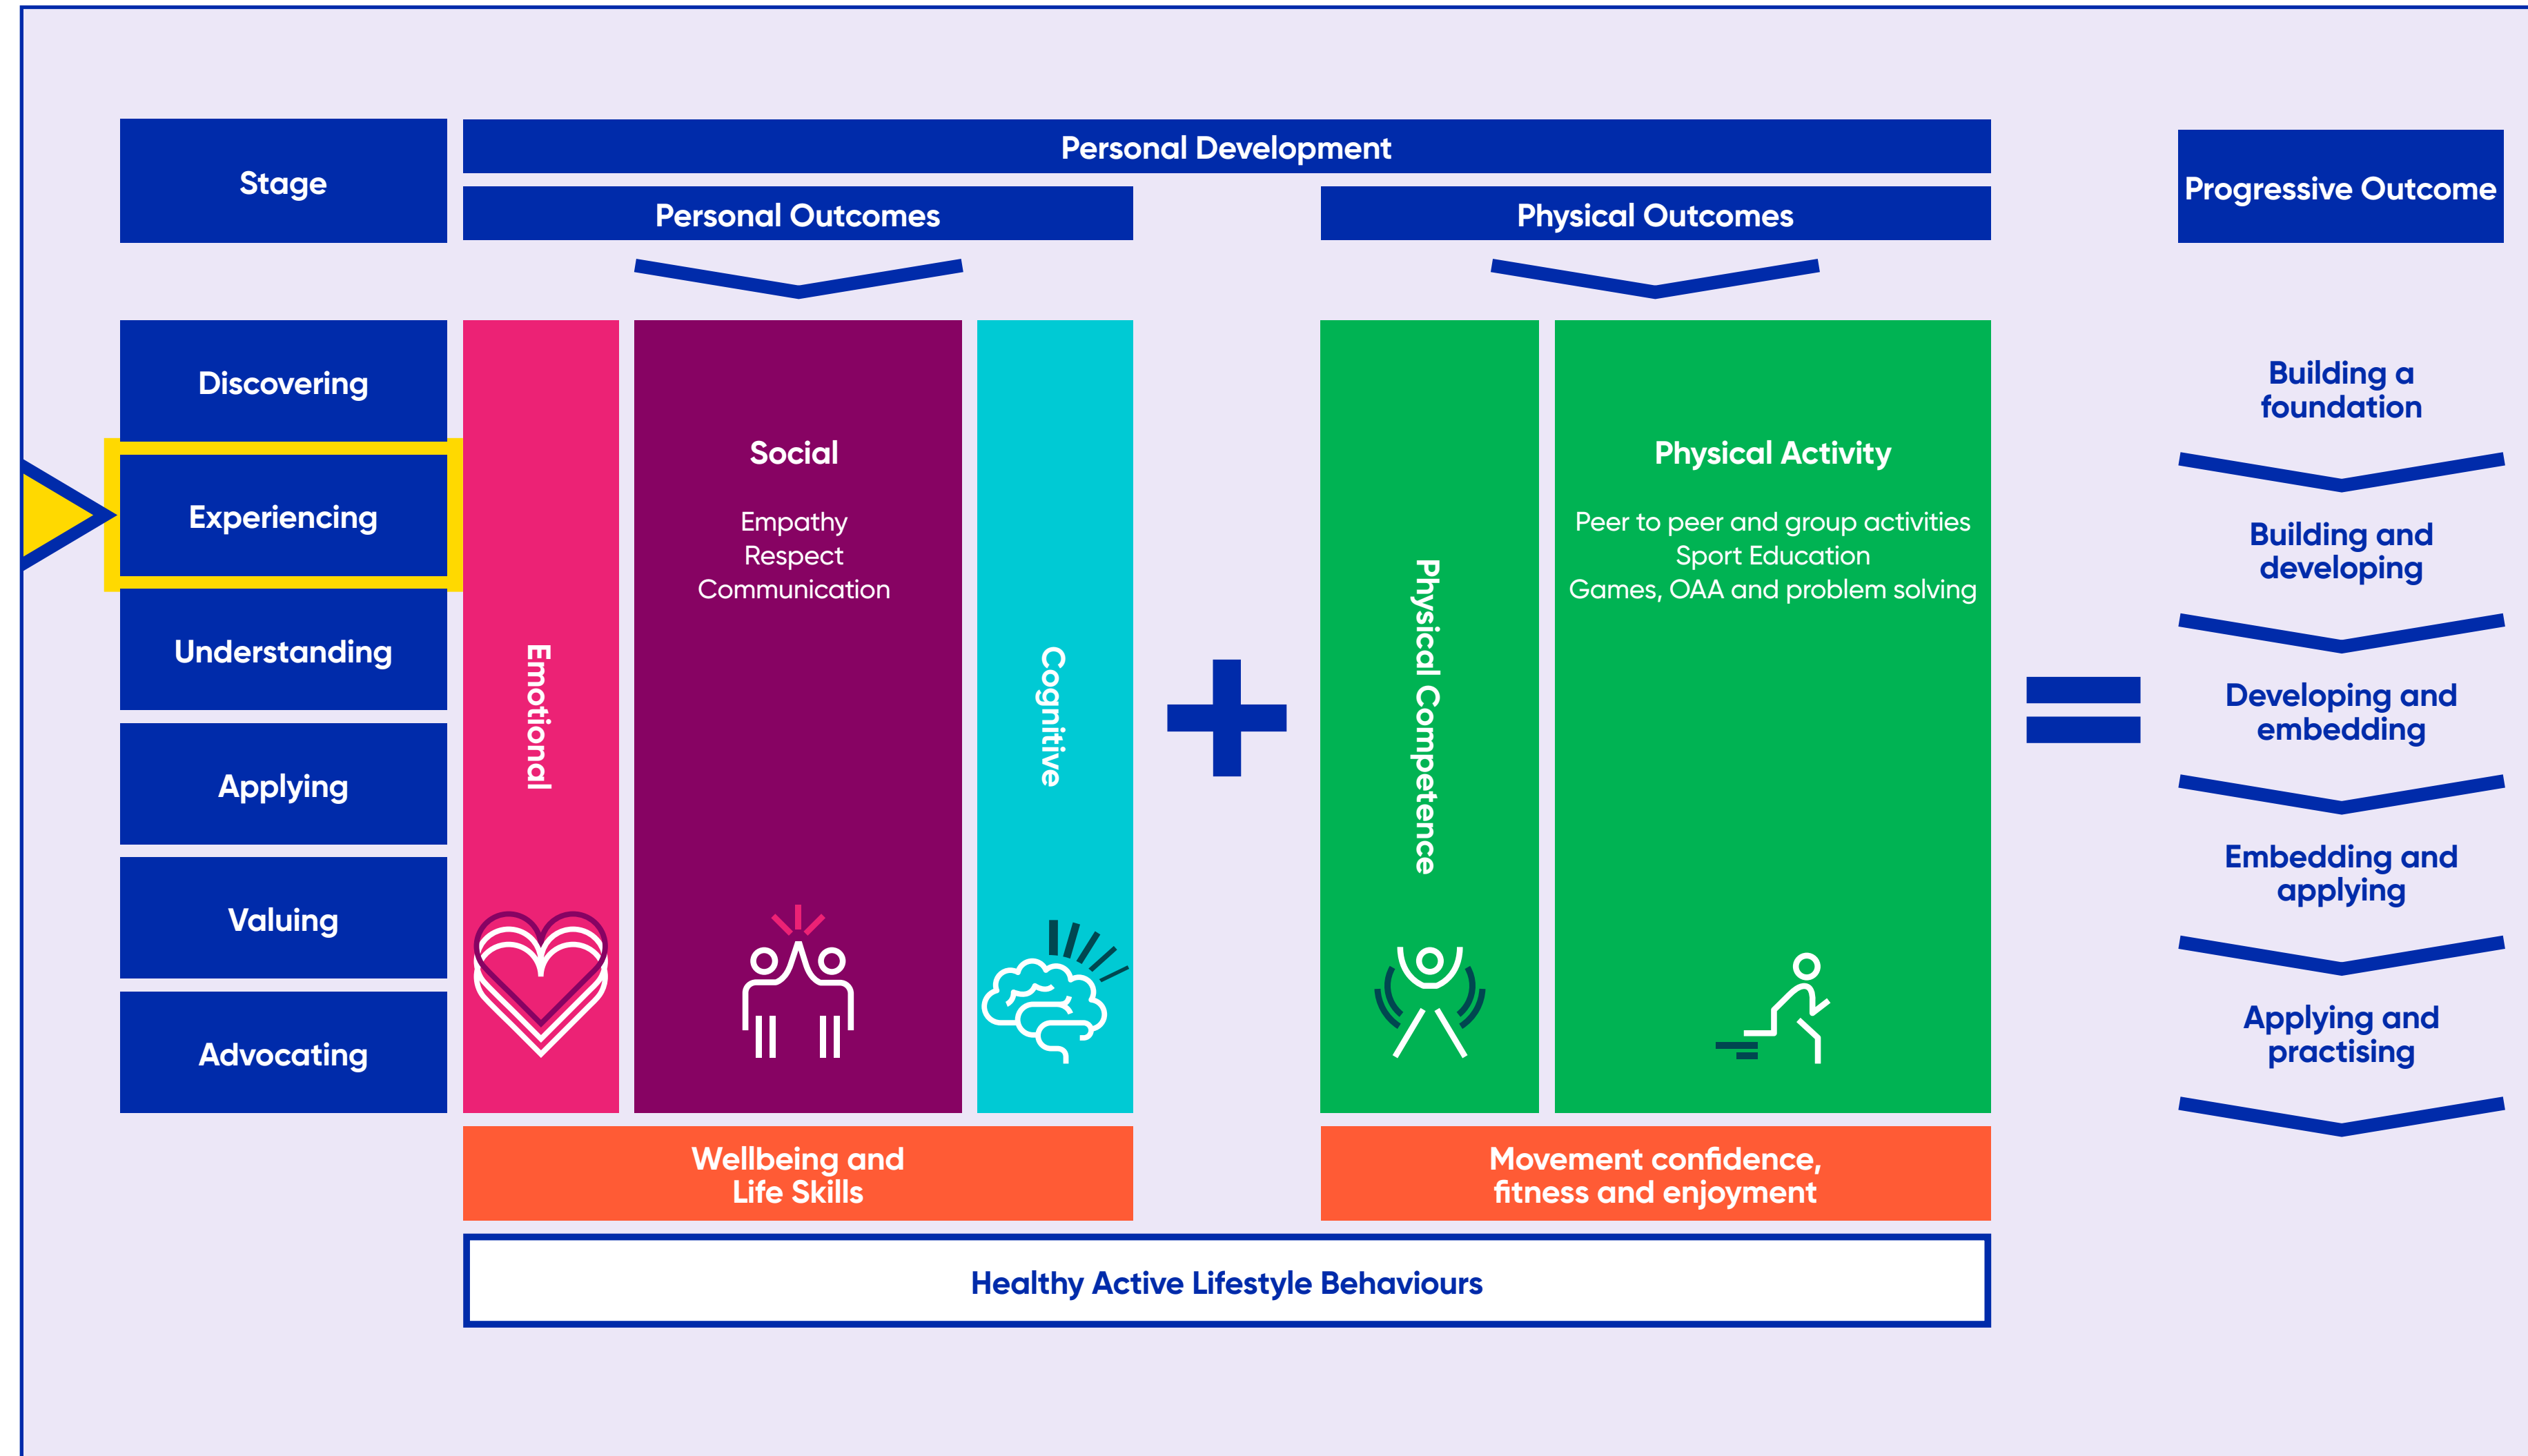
Stage

Personal Development

Personal Outcomes

Physical Outcomes

Progressive Outcome

Discovering

Experiencing

Understanding

Applying

Valuing

Advocating

Emotional

Social

Empathy
Respect
Communication

Cognitive

Physical Competence

Physical Activity

Peer to peer and group activities
Sport Education
Games, OAA and problem solving

Building a foundation

Building and developing

Developing and embedding

Embedding and applying

Applying and practising

Wellbeing and Life Skills

Movement confidence, fitness and enjoyment

Healthy Active Lifestyle Behaviours